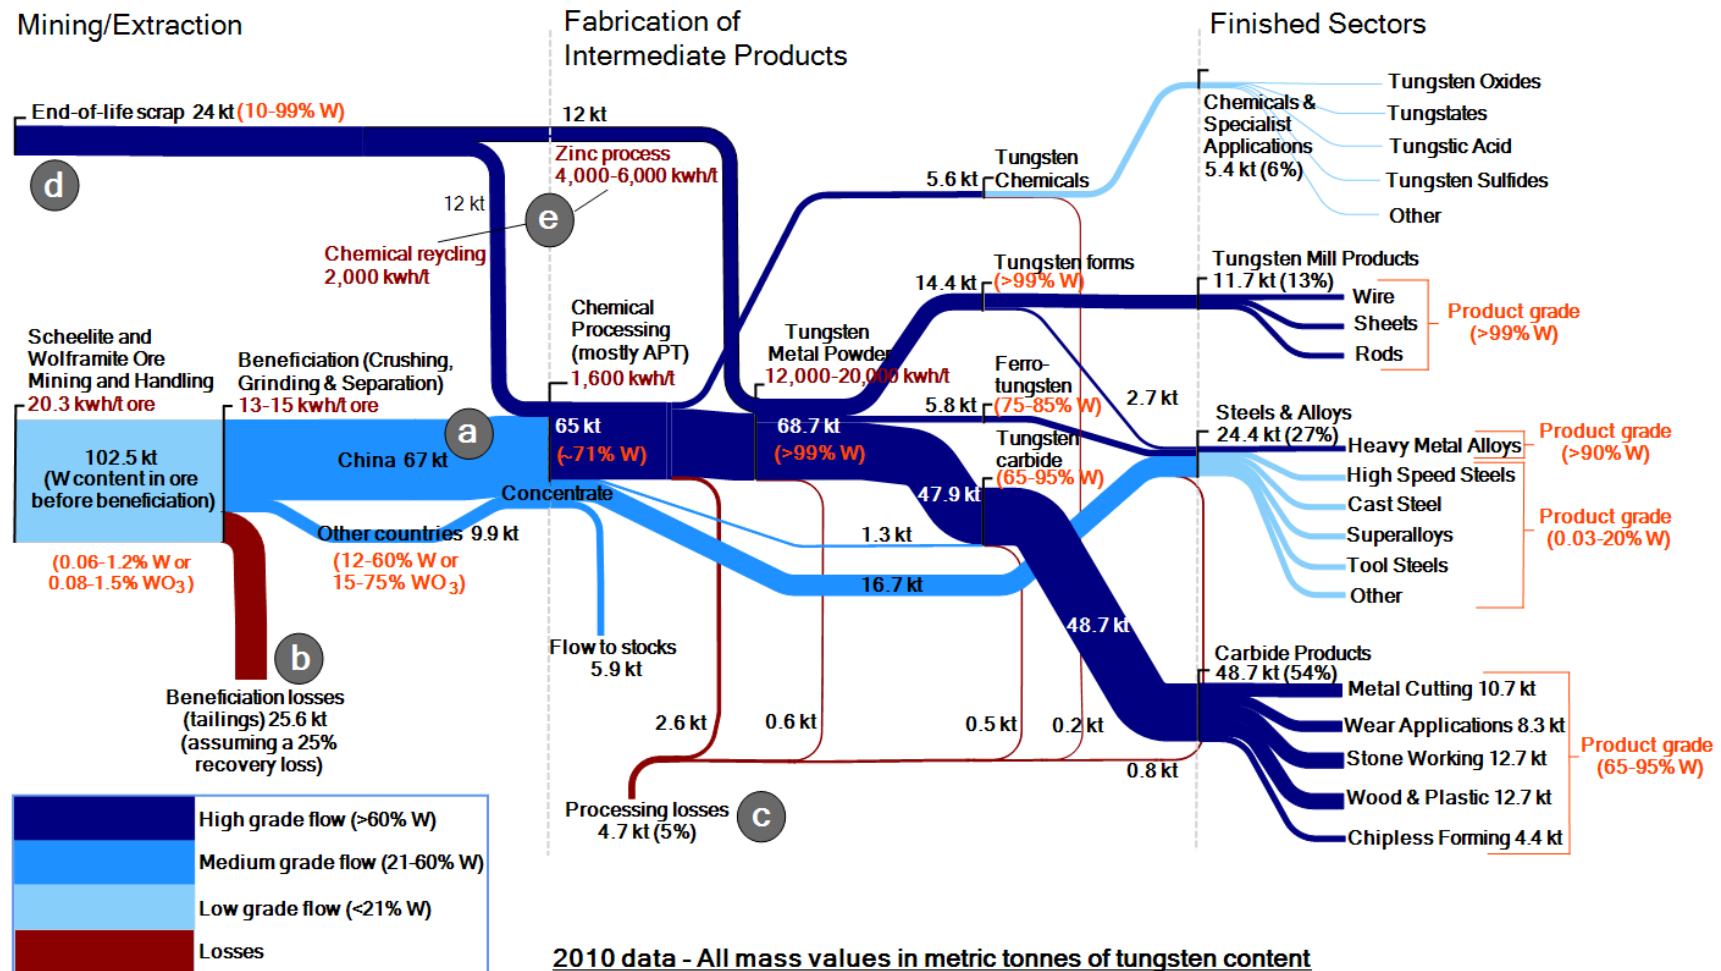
Mining/Extraction

Fabrication of Intermediate Products

Finished Sectors

End-of-life scrap 24 kt (10-99% W)

12 kt

d

Zinc process 4,000-6,000 kwh/t

12 kt

e

Chemical reycling 2,000 kwh/t

Tungsten Chemicals

5.6 kt

Chemicals & Specialist Applications 5.4 kt (6%)

Tungsten Oxides

Tungstates

Tungstic Acid

Tungsten Sulfides

Other

Tungsten forms (>99% W)

14.4 kt

Tungsten Mill Products 11.7 kt (13%)

Wire

Sheets

Rods

Product grade (>99% W)

Chemical Processing (mostly APT) 1,600 kwh/t

Tungsten Metal Powder 12,000-20,000 kwh/t

Ferro-tungsten (75-85% W)

5.8 kt

2.7 kt

Scheelite and Wolframite Ore Mining and Handling 20.3 kwh/t ore

Beneficiation (Crushing, Grinding & Separation) 13-15 kwh/t ore

a

65 kt (~71% W)

68.7 kt (>99% W)

Steels & Alloys 24.4 kt (27%)

Heavy Metal Alloys

Product grade (>90% W)

102.5 kt (W content in ore before beneficiation)

China 67 kt

Concentrate

Tungsten carbide (65-95% W)

47.9 kt

High Speed Steels

Cast Steel

Superalloys

Tool Steels

Other

Product grade (0.03-20% W)

Other countries 9.9 kt

(0.06-1.2% W or 0.08-1.5% $WO_3$)

(12-60% W or 15-75% $WO_3$)

1.3 kt

16.7 kt

48.7 kt

b

Flow to stocks 5.9 kt

Carbide Products 48.7 kt (54%)

Metal Cutting 10.7 kt

Wear Applications 8.3 kt

Stone Working 12.7 kt

Wood & Plastic 12.7 kt

Chipless Forming 4.4 kt

Product grade (65-95% W)

Beneficiation losses (tailings) 25.6 kt (assuming a 25% recovery loss)

2.6 kt

0.6 kt

0.5 kt

0.2 kt

0.8 kt

Processing losses 4.7 kt (5%)

c

High grade flow (>60% W)

Medium grade flow (21-60% W)

Low grade flow (<21% W)

Losses

2010 data - All mass values in metric tonnes of tungsten content